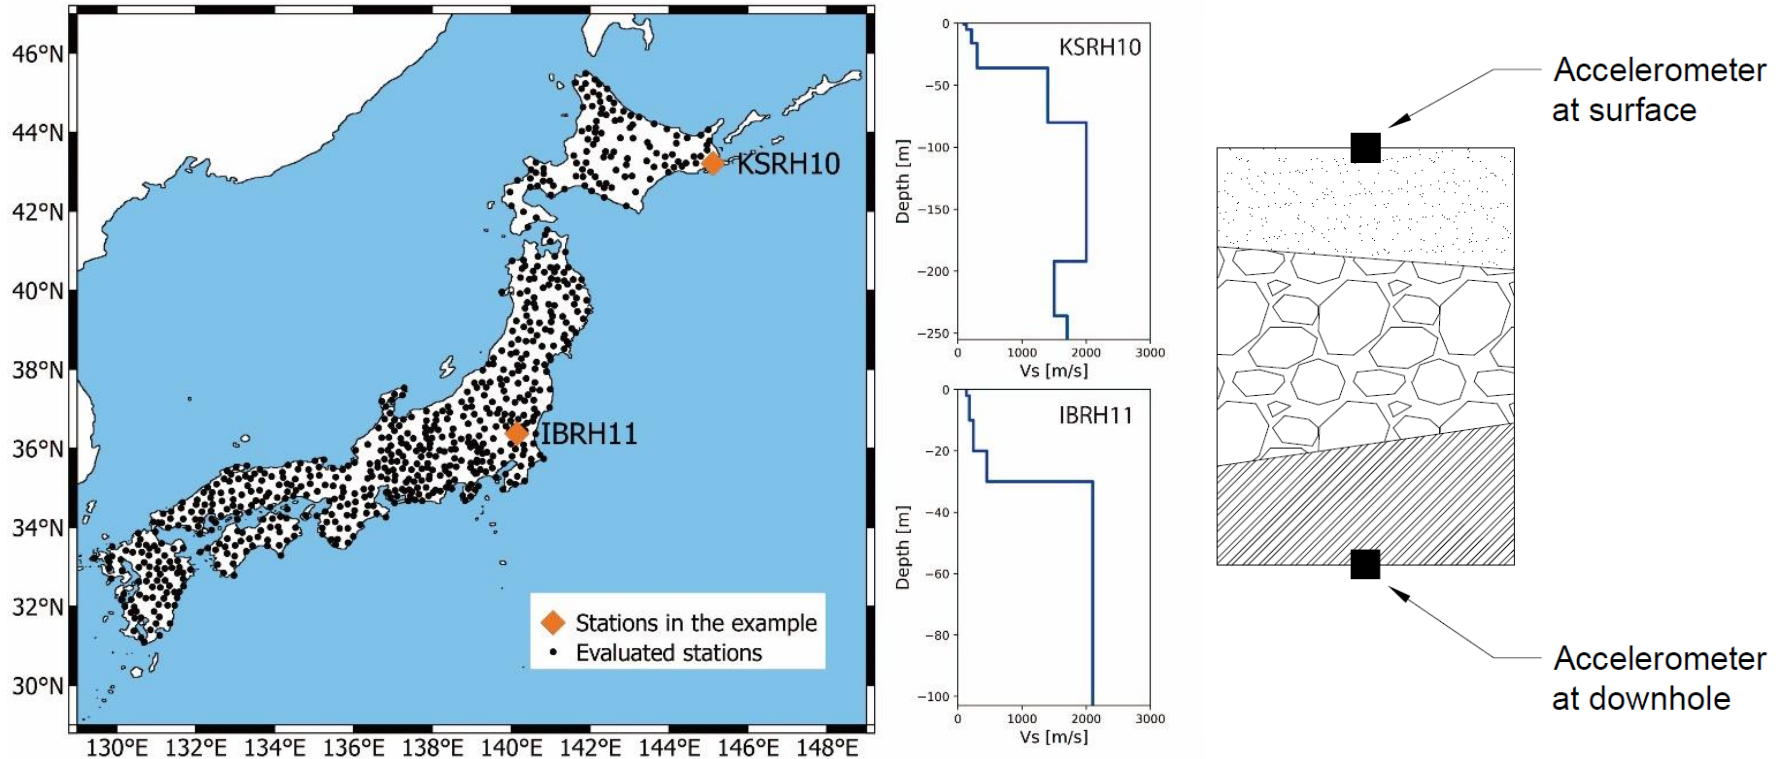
46°N
44°N
42°N
40°N
38°N
36°N
34°N
32°N
30°N
130°E 132°E 134°E 136°E 138°E 140°E 142°E 144°E 146°E 148°E

KSRH10
IBRH11

Stations in the example
Evaluated stations

KSRH10
Depth [m]
0
−50
−100
−150
−200
−250
0 1000 2000 3000
Vs [m/s]

IBRH11
Depth [m]
0
−20
−40
−60
−80
−100
0 1000 2000 3000
Vs [m/s]

Accelerometer at surface

Accelerometer at downhole